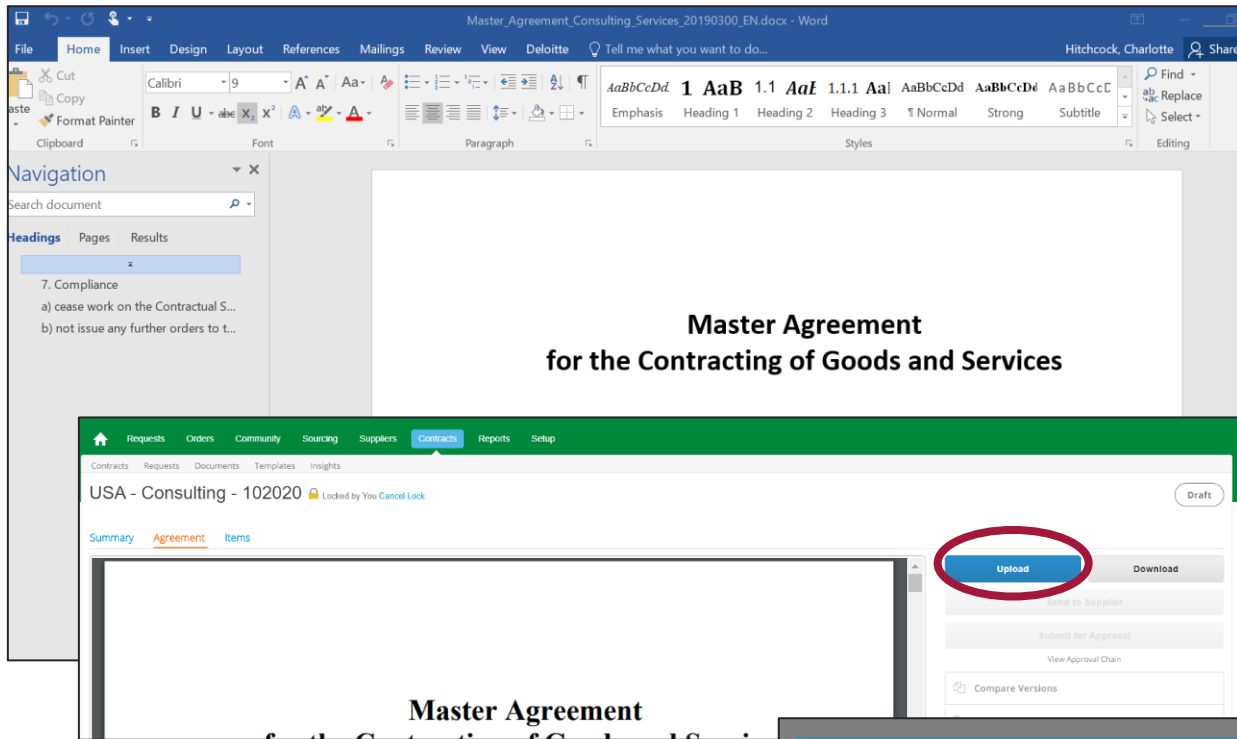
Master_Agreement_Consulting_Services_20190300_EN.docx - Word

File Home Insert Design Layout References Mailings Review View Deloitte Tell me what you want to do... Hitchcock, Charlotte Share

Cut
Copy
Format Painter
aste
Clipboard

Calibri 9
B I U abc $x_2$ $x^2$ A A
Font

Paragraph

AaBbCcDd Emphasis
1 AaB Heading 1
1.1 AaE Heading 2
1.1.1 AaI Heading 3
AaBbCcDd ¶ Normal
AaBbCcDd Strong
AaBbCcD Subtitle
Styles

Find
Replace
Select
Editing

Navigation
Search document
Headings Pages Results
7. Compliance
a) cease work on the Contractual S...
b) not issue any further orders to t...

Master Agreement
for the Contracting of Goods and Services

Requests Orders Community Sourcing Suppliers Contracts Reports Setup
Contracts Requests Documents Templates Insights
USA - Consulting - 102020 Locked by You Cancel Lock
Draft
Summary Agreement Items
Upload Download
Send to Supplier
Submit for Approval
View Approval Chain
Compare Versions

Master Agreement
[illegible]